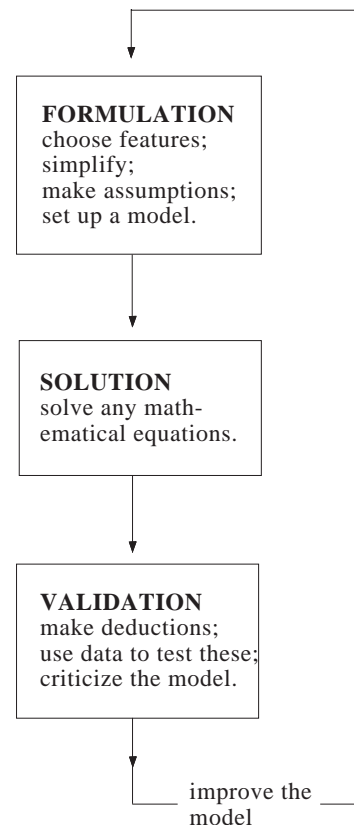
FORMULATION
choose features;
simplify;
make assumptions;
set up a model.

SOLUTION
solve any mathematical equations.

VALIDATION
make deductions;
use data to test these;
criticize the model.

improve the model